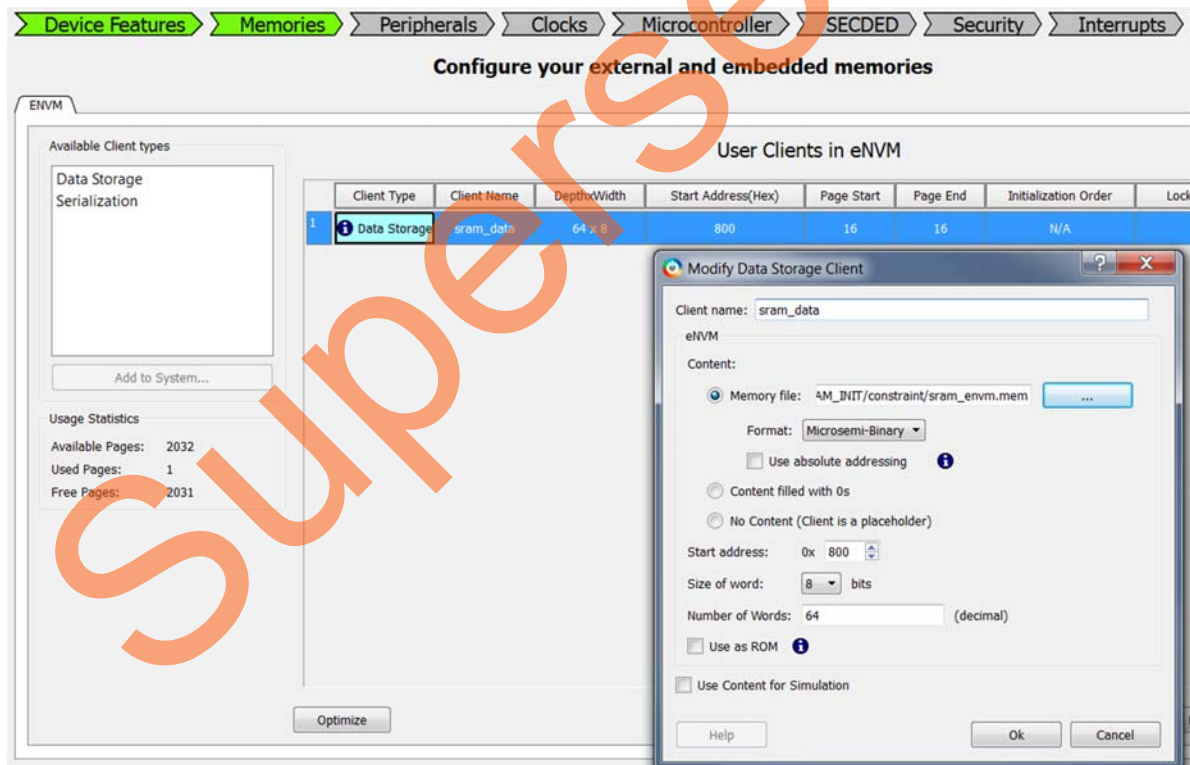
Device Features Memories Peripherals Clocks Microcontroller SECDED Security Interrupts

Configure your external and embedded memories

ENVM

Available Client types

Data Storage
Serialization

Add to System...

Usage Statistics

Available Pages: 2032
Used Pages: 1
Free Pages: 2031

User Clients in eNVM

| | Client Type | Client Name | DepthxWidth | Start Address(Hex) | Page Start | Page End | Initialization Order | Lock |
|---|---|---|---|---|---|---|---|---|
| 1 | Data Storage | sram_data | 64 x 8 | 800 | 16 | 16 | N/A | |

Optimize

Modify Data Storage Client

Client name: sram_data

eNVM

Content:

Memory file: AM_INIT/constraint/sram_envm.mem ...

Format: Microsemi-Binary

Use absolute addressing

Content filled with 0s

No Content (Client is a placeholder)

Start address: 0x 800

Size of word: 8 bits

Number of Words: 64 (decimal)

Use as ROM

Use Content for Simulation

Help Ok Cancel

Superseded